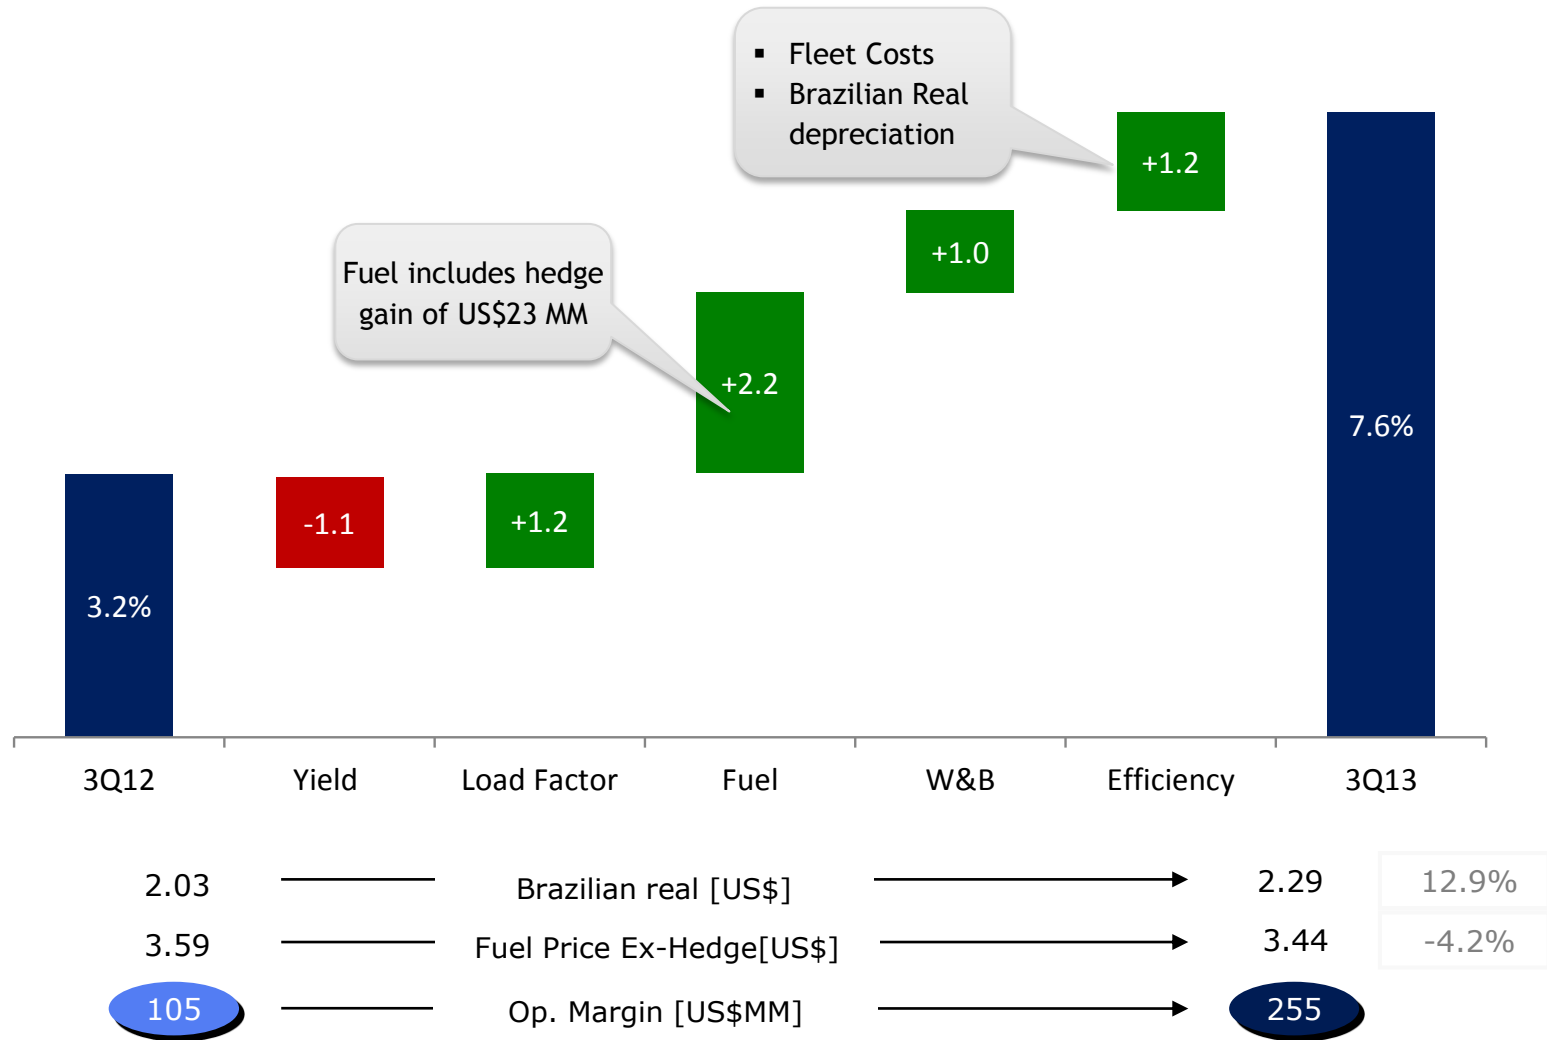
- Fleet Costs
- Brazilian Real depreciation

Fuel includes hedge gain of US$23 MM

3.2%

-1.1

+1.2

+2.2

+1.0

+1.2

7.6%

3Q12

Yield

Load Factor

Fuel

W&B

Efficiency

3Q13

2.03 Brazilian real [US$] 2.29 12.9%

3.59 Fuel Price Ex-Hedge[US$] 3.44 -4.2%

105 Op. Margin [US$MM] 255